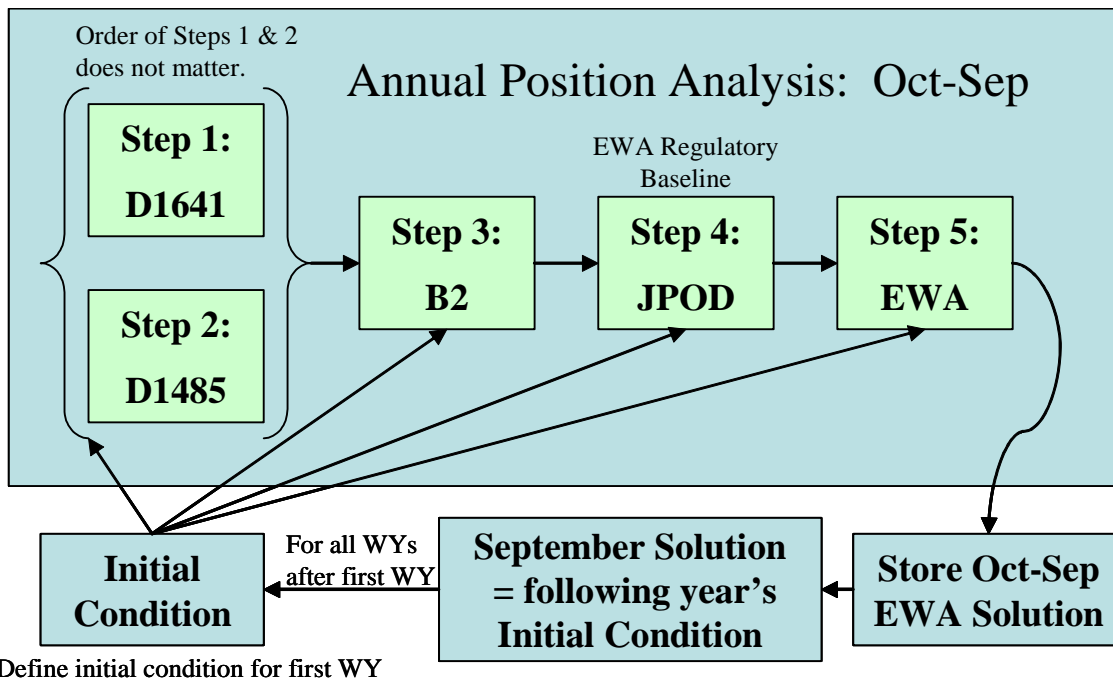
Order of Steps 1 & 2 does not matter.

Annual Position Analysis: Oct-Sep

Step 1:
D1641

Step 2:
D1485

Step 3:
B2

EWA Regulatory Baseline

Step 4:
JPOD

Step 5:
EWA

Initial Condition

For all WYs after first WY

September Solution = following year's Initial Condition

Store Oct-Sep EWA Solution

Define initial condition for first WY